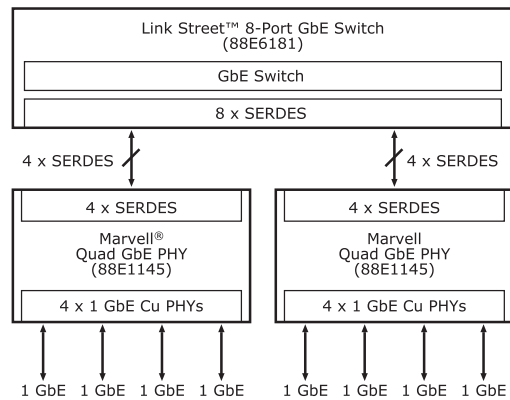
Link Street™ 8-Port GbE Switch
(88E6181)

GbE Switch

8 x SERDES

4 x SERDES

4 x SERDES

4 x SERDES

Marvell®
Quad GbE PHY
(88E1145)

4 x 1 GbE Cu PHYs

4 x SERDES

Marvell
Quad GbE PHY
(88E1145)

4 x 1 GbE Cu PHYs

1 GbE 1 GbE 1 GbE 1 GbE

1 GbE 1 GbE 1 GbE 1 GbE